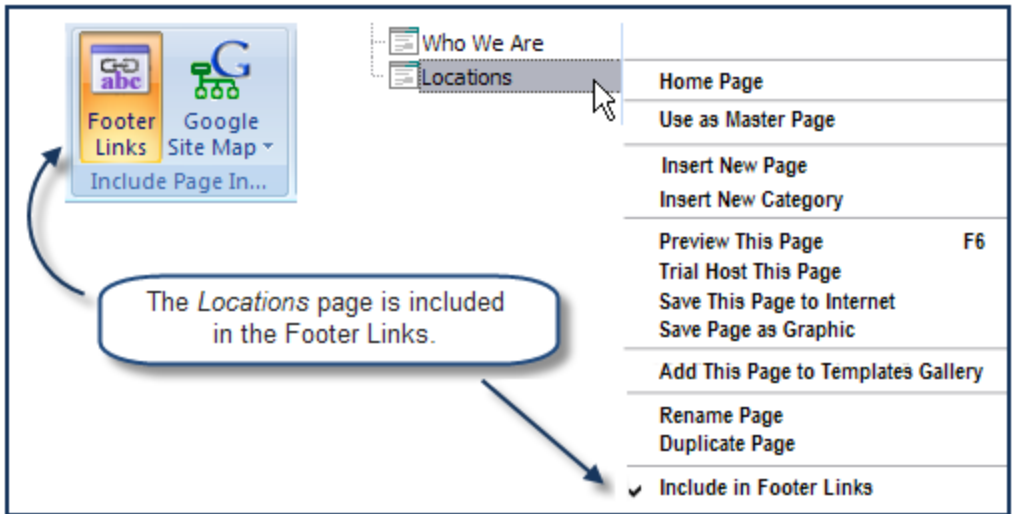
abc
Footer Links

Google Site Map

Include Page In...

Who We Are
Locations

Home Page
Use as Master Page

Insert New Page
Insert New Category

Preview This Page F6
Trial Host This Page
Save This Page to Internet
Save Page as Graphic

Add This Page to Templates Gallery

Rename Page
Duplicate Page

✔ Include in Footer Links

The *Locations* page is included in the Footer Links.